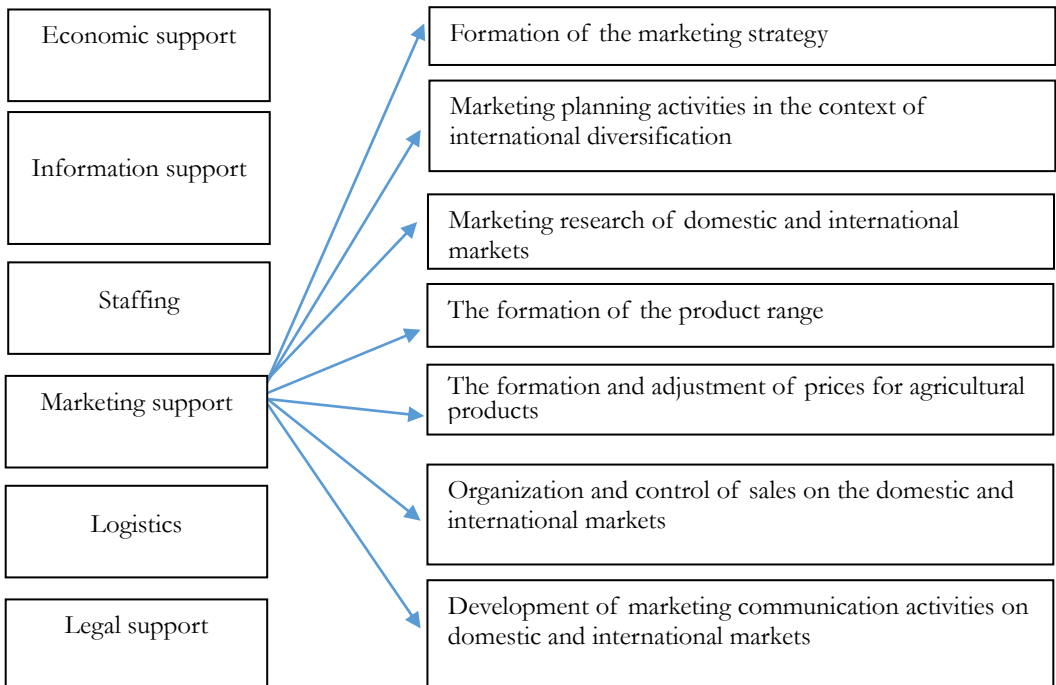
Economic support

Information support

Staffing

Marketing support

Logistics

Legal support

Formation of the marketing strategy

Marketing planning activities in the context of international diversification

Marketing research of domestic and international markets

The formation of the product range

The formation and adjustment of prices for agricultural products

Organization and control of sales on the domestic and international markets

Development of marketing communication activities on domestic and international markets